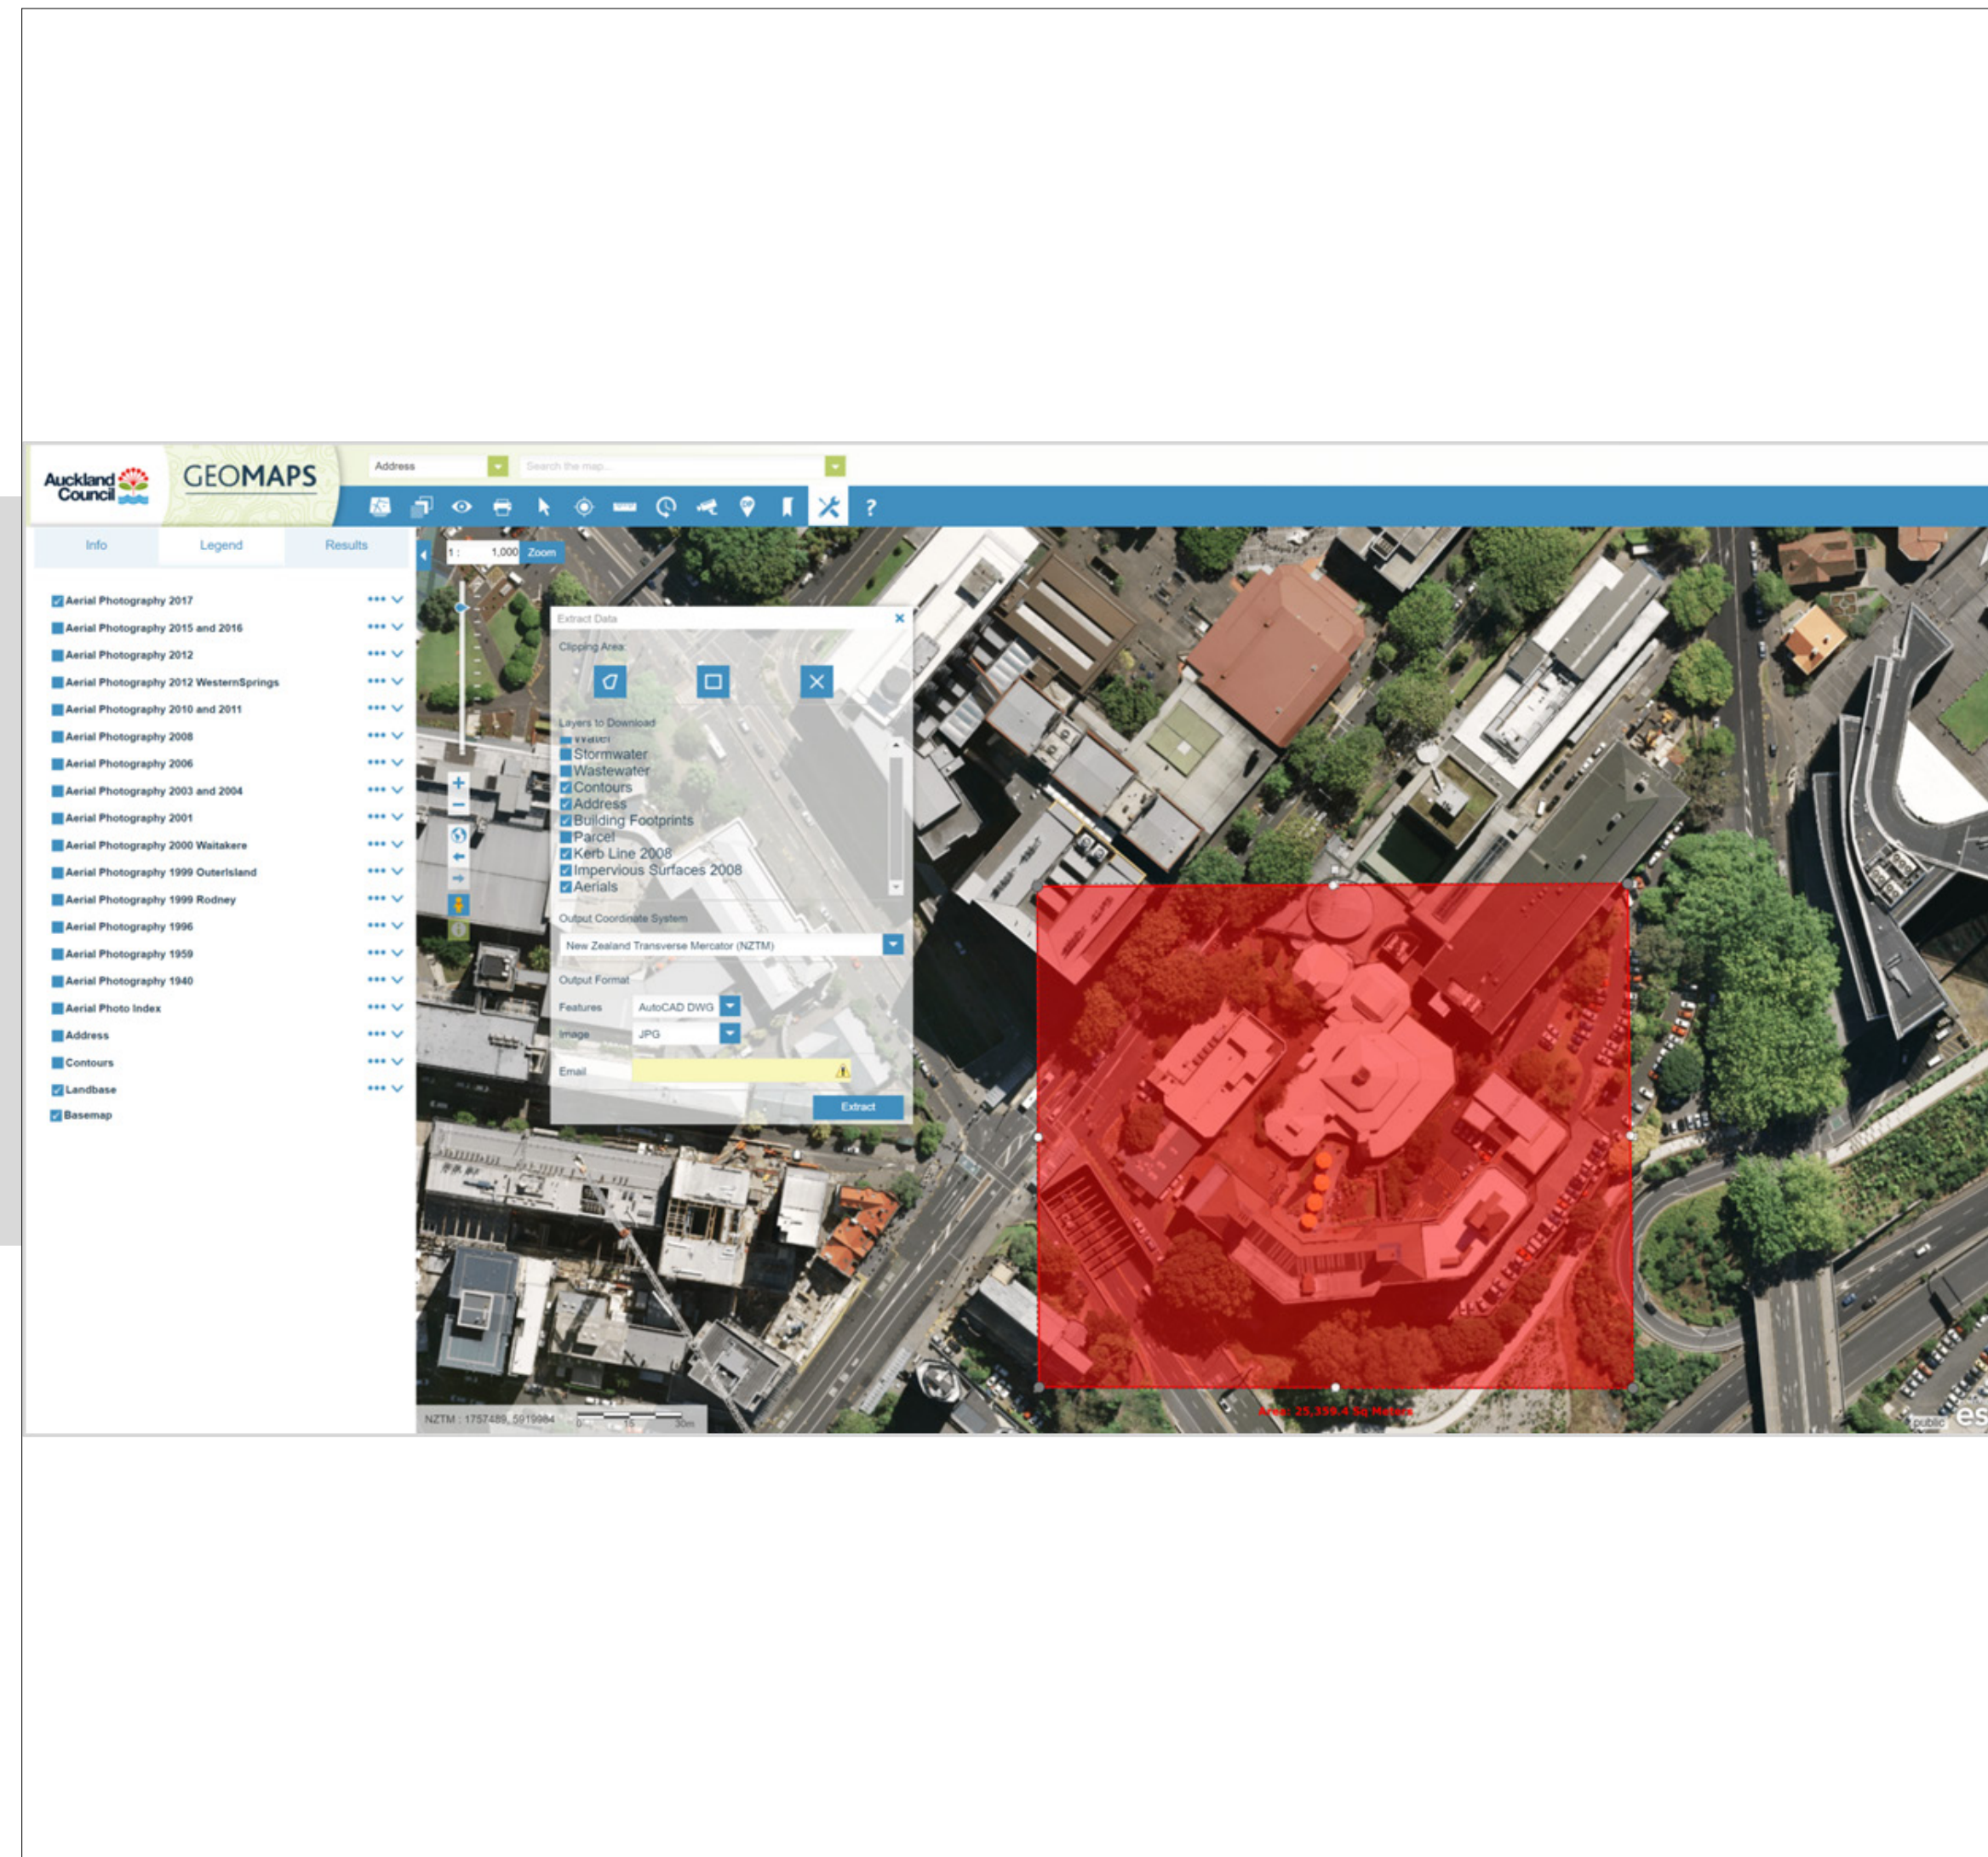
Auckland Council

GEOMAPS

Address

Search the map...

?

Info

Legend

Results

Aerial Photography 2017
Aerial Photography 2015 and 2016
Aerial Photography 2012
Aerial Photography 2012 WesternSprings
Aerial Photography 2010 and 2011
Aerial Photography 2008
Aerial Photography 2006
Aerial Photography 2003 and 2004
Aerial Photography 2001
Aerial Photography 2000 Waitakere
Aerial Photography 1999 OuterIsland
Aerial Photography 1999 Rodney
Aerial Photography 1996
Aerial Photography 1959
Aerial Photography 1940
Aerial Photo Index
Address
Contours
Landbase
Basemap

1 : 1,000 Zoom

Extract Data

Clipping Area:

Layers to Download
Water
Stormwater
Wastewater
Contours
Address
Building Footprints
Parcel
Kerb Line 2008
Impervious Surfaces 2008
Aerials

Output Coordinate System
New Zealand Transverse Mercator (NZTM)

Output Format
Features AutoCAD DWG
Image JPG

Email

Extract

Area: 25,359.4 Sq Meters

NZTM : 1757489, 5919984

0 15 30m

public

esri